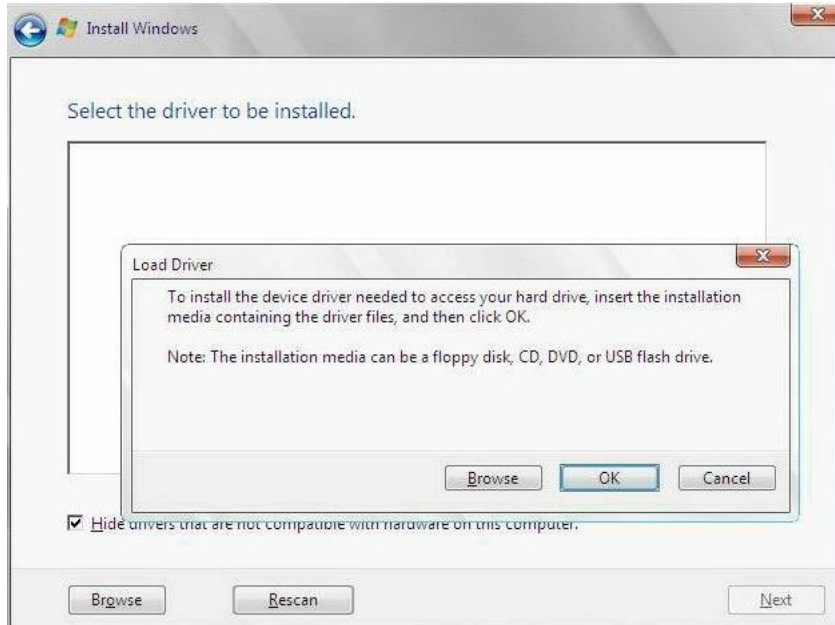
Install Windows

Select the driver to be installed.

Load Driver

To install the device driver needed to access your hard drive, insert the installation media containing the driver files, and then click OK.

Note: The installation media can be a floppy disk, CD, DVD, or USB flash drive.

Browse OK Cancel

Hide drivers that are not compatible with hardware on this computer.

Browse Rescan Next